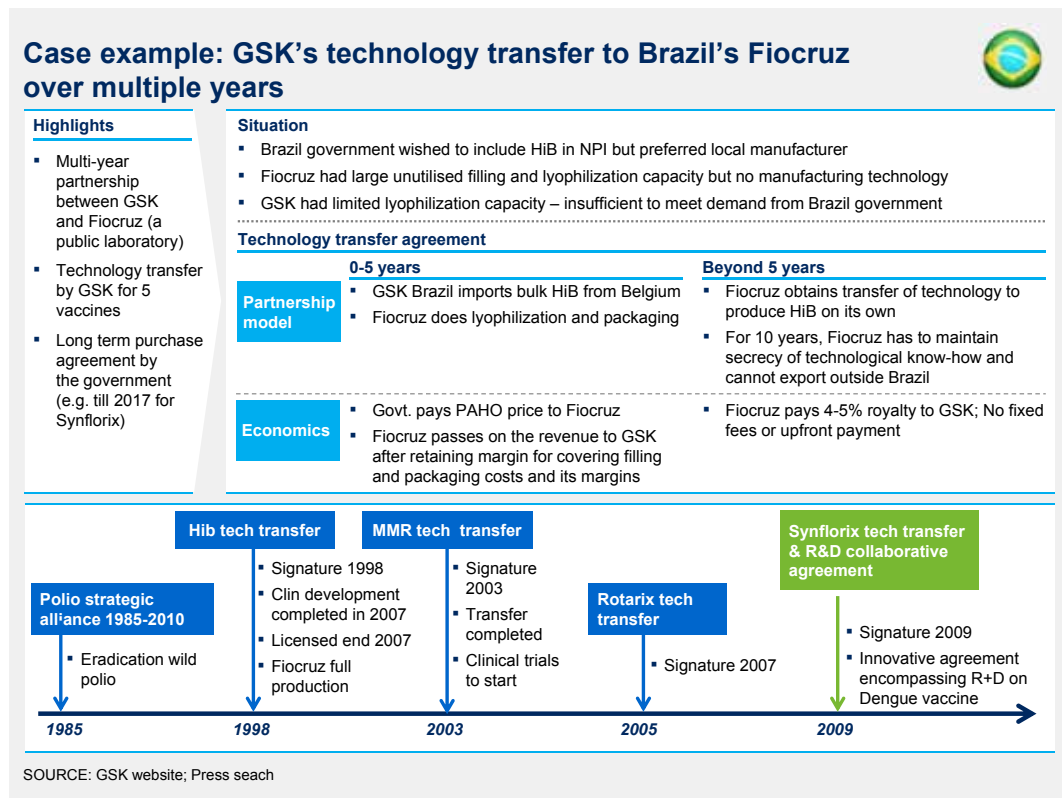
Case example: GSK's technology transfer to Brazil's Fiocruz over multiple years

Highlights

- Multi-year partnership between GSK and Fiocruz (a public laboratory)
- Technology transfer by GSK for 5 vaccines
- Long term purchase agreement by the government (e.g. till 2017 for Synflorix)

Situation

- Brazil government wished to include HiB in NPI but preferred local manufacturer
- Fiocruz had large unutilised filling and lyophilization capacity but no manufacturing technology
- GSK had limited lyophilization capacity – insufficient to meet demand from Brazil government

Technology transfer agreement

| | 0-5 years | Beyond 5 years |
|---|---|---|
| Partnership model | ▪ GSK Brazil imports bulk HiB from Belgium ▪ Fiocruz does lyophilization and packaging | ▪ Fiocruz obtains transfer of technology to produce HiB on its own ▪ For 10 years, Fiocruz has to maintain secrecy of technological know-how and cannot export outside Brazil |
| Economics | ▪ Govt. pays PAHO price to Fiocruz ▪ Fiocruz passes on the revenue to GSK after retaining margin for covering filling and packaging costs and its margins | ▪ Fiocruz pays 4-5% royalty to GSK; No fixed fees or upfront payment |

Polio strategic alliance 1985-2010
- Eradication wild polio

Hib tech transfer
- Signature 1998
- Clin development completed in 2007
- Licensed end 2007
- Fiocruz full production

MMR tech transfer
- Signature 2003
- Transfer completed
- Clinical trials to start

Rotarix tech transfer
- Signature 2007

Synflorix tech transfer & R&D collaborative agreement
- Signature 2009
- Innovative agreement encompassing R+D on Dengue vaccine

1985 1998 2003 2005 2009

SOURCE: GSK website; Press seach